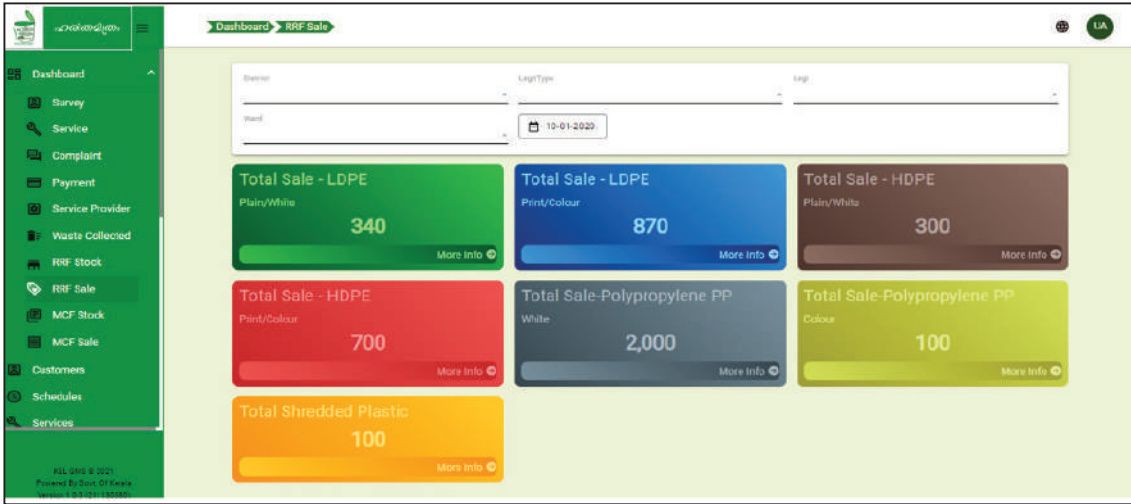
ഹരിതമിത്രം

Dashboard
Survey
Service
Complaint
Payment
Service Provider
Waste Collected
RRF Stock
RRF Sale
MCF Stock
MCF Sale
Customers
Schedules
Services

KEL GMS © 2021
Powered By Govt. Of Kerala
Version 1.0.0 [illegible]

Dashboard RRF Sale

UA

District
LegiType
Legi
Ward
10-01-2020

Total Sale - LDPE
Plain/White
340
More info

Total Sale - LDPE
Print/Colour
870
More info

Total Sale - HDPE
Plain/White
300
More info

Total Sale - HDPE
Print/Colour
700
More info

Total Sale-Polypropylene PP
White
2,000
More info

Total Sale-Polypropylene PP
Colour
100
More info

Total Shredded Plastic
100
More info